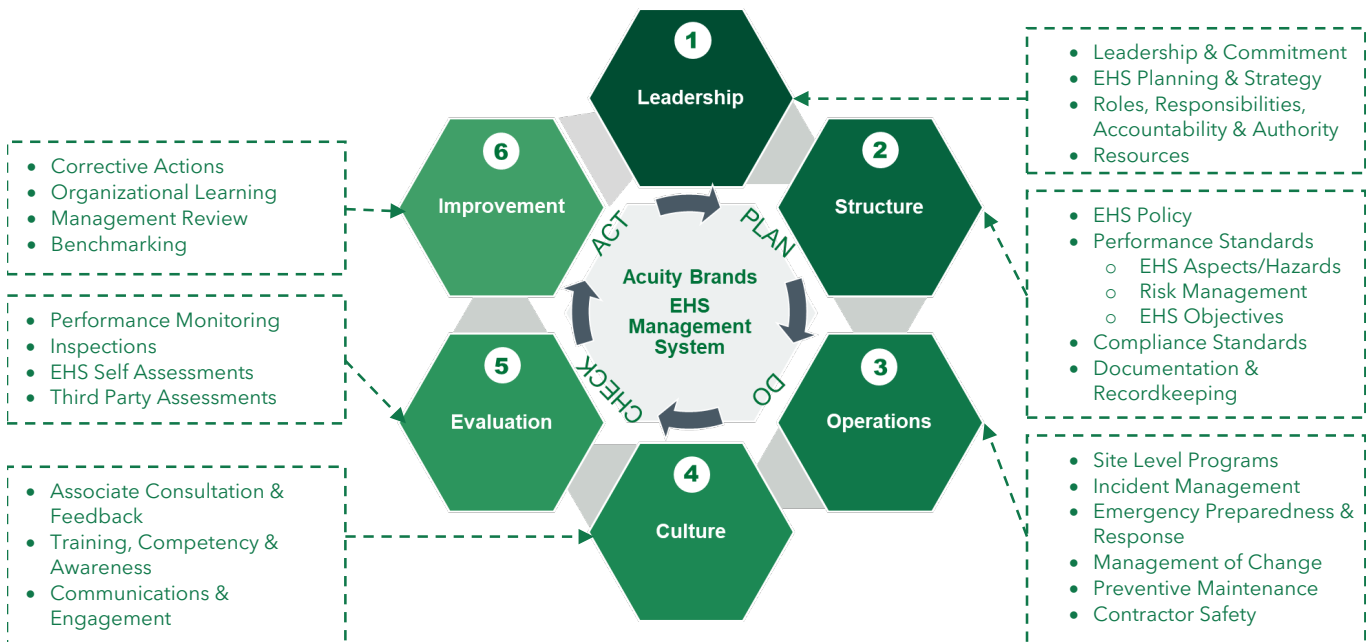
1
Leadership

- Leadership & Commitment
- EHS Planning & Strategy
- Roles, Responsibilities, Accountability & Authority
- Resources

2
Structure

- EHS Policy
- Performance Standards
  - EHS Aspects/Hazards
  - Risk Management
  - EHS Objectives
- Compliance Standards
- Documentation & Recordkeeping

3
Operations

- Site Level Programs
- Incident Management
- Emergency Preparedness & Response
- Management of Change
- Preventive Maintenance
- Contractor Safety

4
Culture

- Associate Consultation & Feedback
- Training, Competency & Awareness
- Communications & Engagement

5
Evaluation

- Performance Monitoring
- Inspections
- EHS Self Assessments
- Third Party Assessments

6
Improvement

- Corrective Actions
- Organizational Learning
- Management Review
- Benchmarking

PLAN
DO
CHECK
ACT

Acuity Brands
EHS Management System